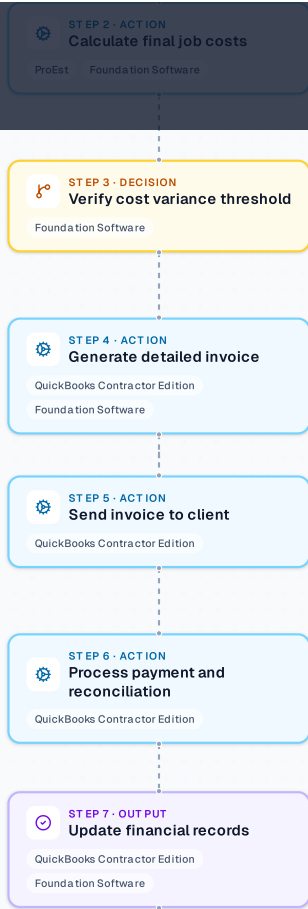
STEP 2 · ACTION
Calculate final job costs
ProEst
Foundation Software

STEP 3 · DECISION
Verify cost variance threshold
Foundation Software

STEP 4 · ACTION
Generate detailed invoice
QuickBooks Contractor Edition
Foundation Software

STEP 5 · ACTION
Send invoice to client
QuickBooks Contractor Edition

STEP 6 · ACTION
Process payment and reconciliation
QuickBooks Contractor Edition

STEP 7 · OUTPUT
Update financial records
QuickBooks Contractor Edition
Foundation Software